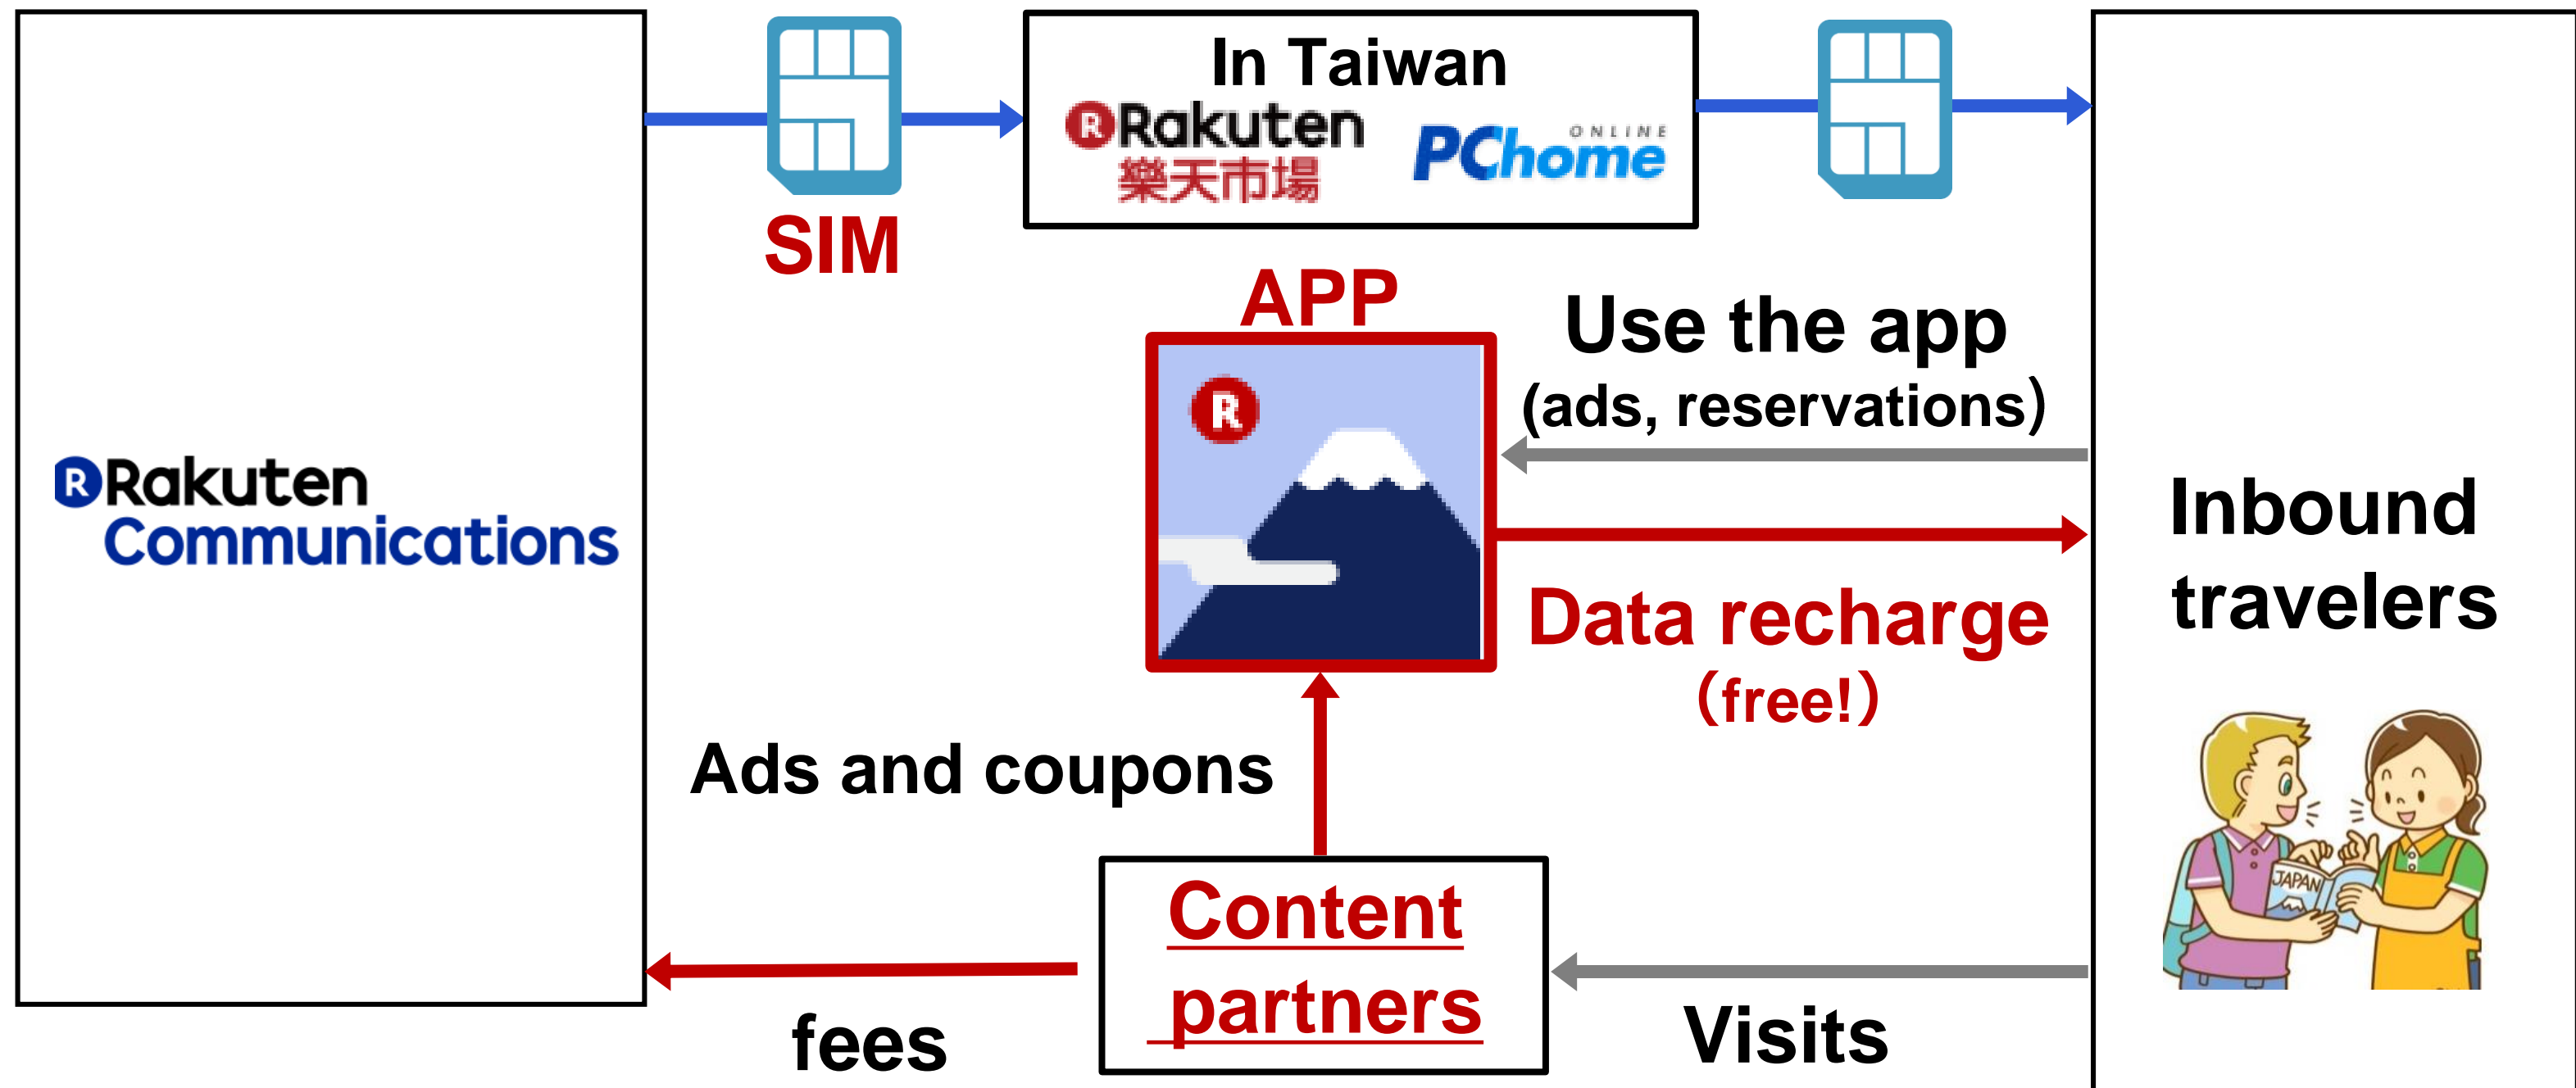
In Taiwan
Rakuten
樂天市場
ONLINE
PChome

SIM

APP

Use the app
(ads, reservations)

Rakuten
Communications

Inbound travelers

Data recharge
(free!)

Ads and coupons

JAPAN

Content partners

fees

Visits